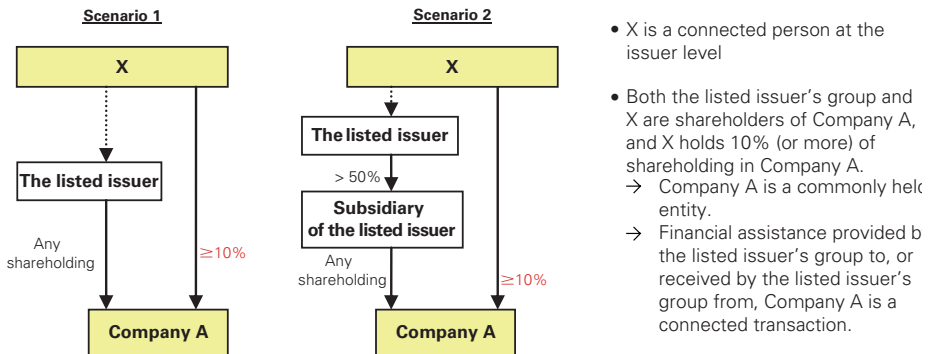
Scenario 1

X

The listed issuer

Any shareholding

≥10%

Company A

Scenario 2

X

The listed issuer

> 50%

Subsidiary of the listed issuer

Any shareholding

≥10%

Company A

• X is a connected person at the issuer level

• Both the listed issuer's group and X are shareholders of Company A, and X holds 10% (or more) of shareholding in Company A.
→ Company A is a commonly held entity.
→ Financial assistance provided by the listed issuer's group to, or received by the listed issuer's group from, Company A is a connected transaction.